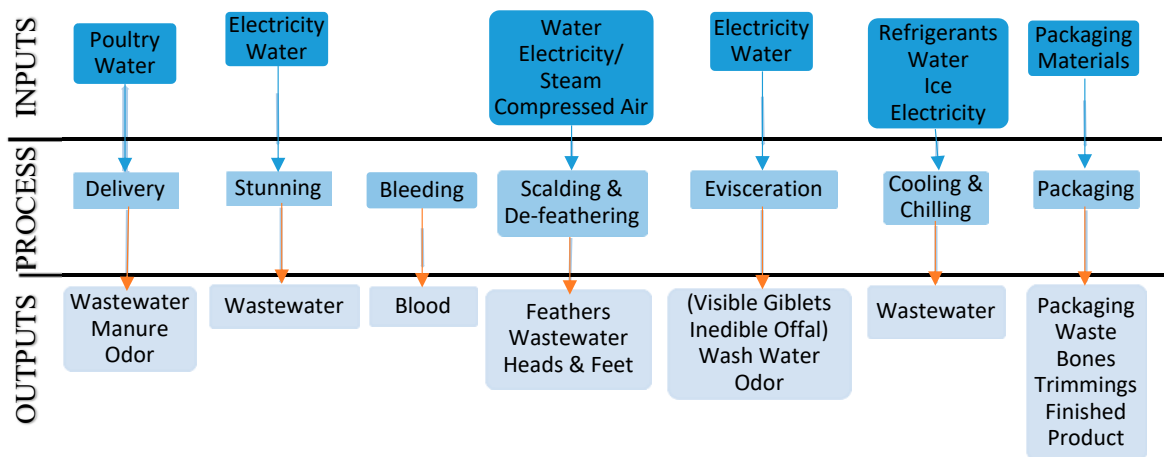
INPUTS

Poultry Water

Electricity Water

Water Electricity/ Steam Compressed Air

Electricity Water

Refrigerants Water Ice Electricity

Packaging Materials

PROCESS

Delivery

Stunning

Bleeding

Scalding & De-feathering

Evisceration

Cooling & Chilling

Packaging

OUTPUTS

Wastewater Manure Odor

Wastewater

Blood

Feathers Wastewater Heads & Feet

(Visible Giblets Inedible Offal) Wash Water Odor

Wastewater

Packaging Waste Bones Trimmings Finished Product